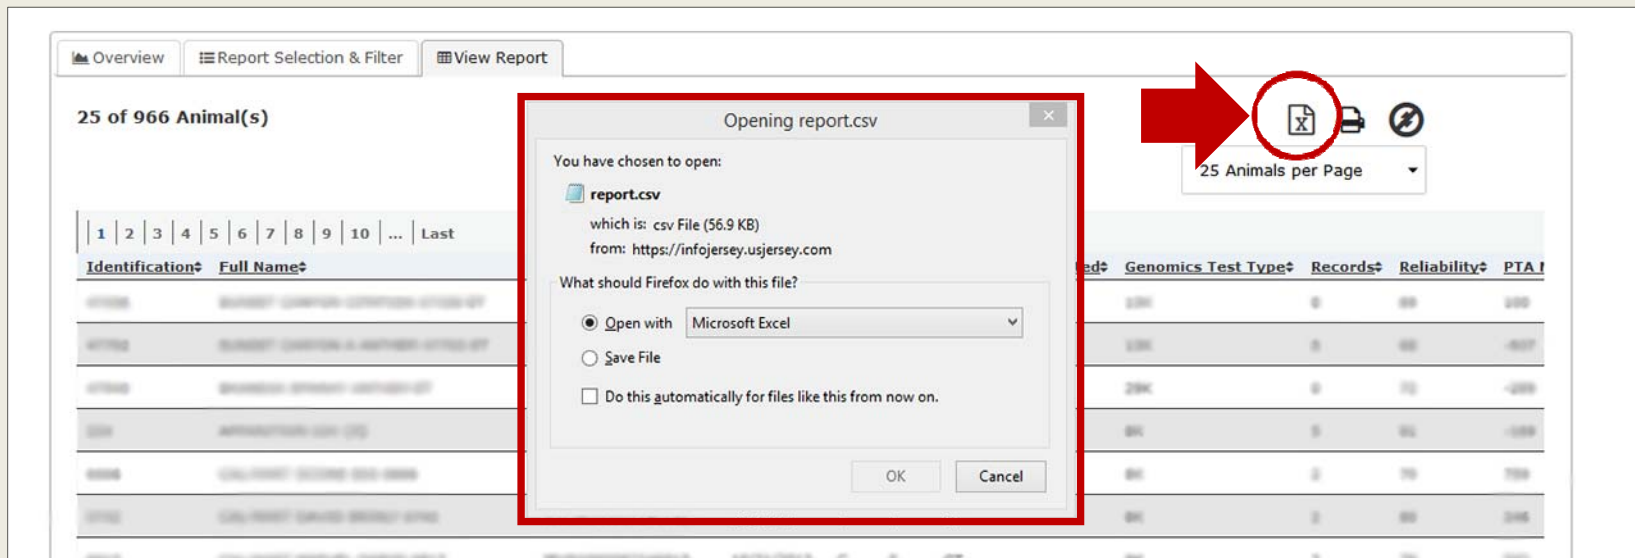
Overview | Report Selection & Filter | View Report

25 of 966 Animal(s)

25 Animals per Page

1 | 2 | 3 | 4 | 5 | 6 | 7 | 8 | 9 | 10 | ... | Last

Identification | Full Name | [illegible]ed | Genomics Test Type | Records | Reliability | PTA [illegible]

Opening report.csv

You have chosen to open:

report.csv

which is: csv File (56.9 KB)

from: https://infojersey.usjersey.com

What should Firefox do with this file?

Open with Microsoft Excel

Save File

Do this automatically for files like this from now on.

OK Cancel